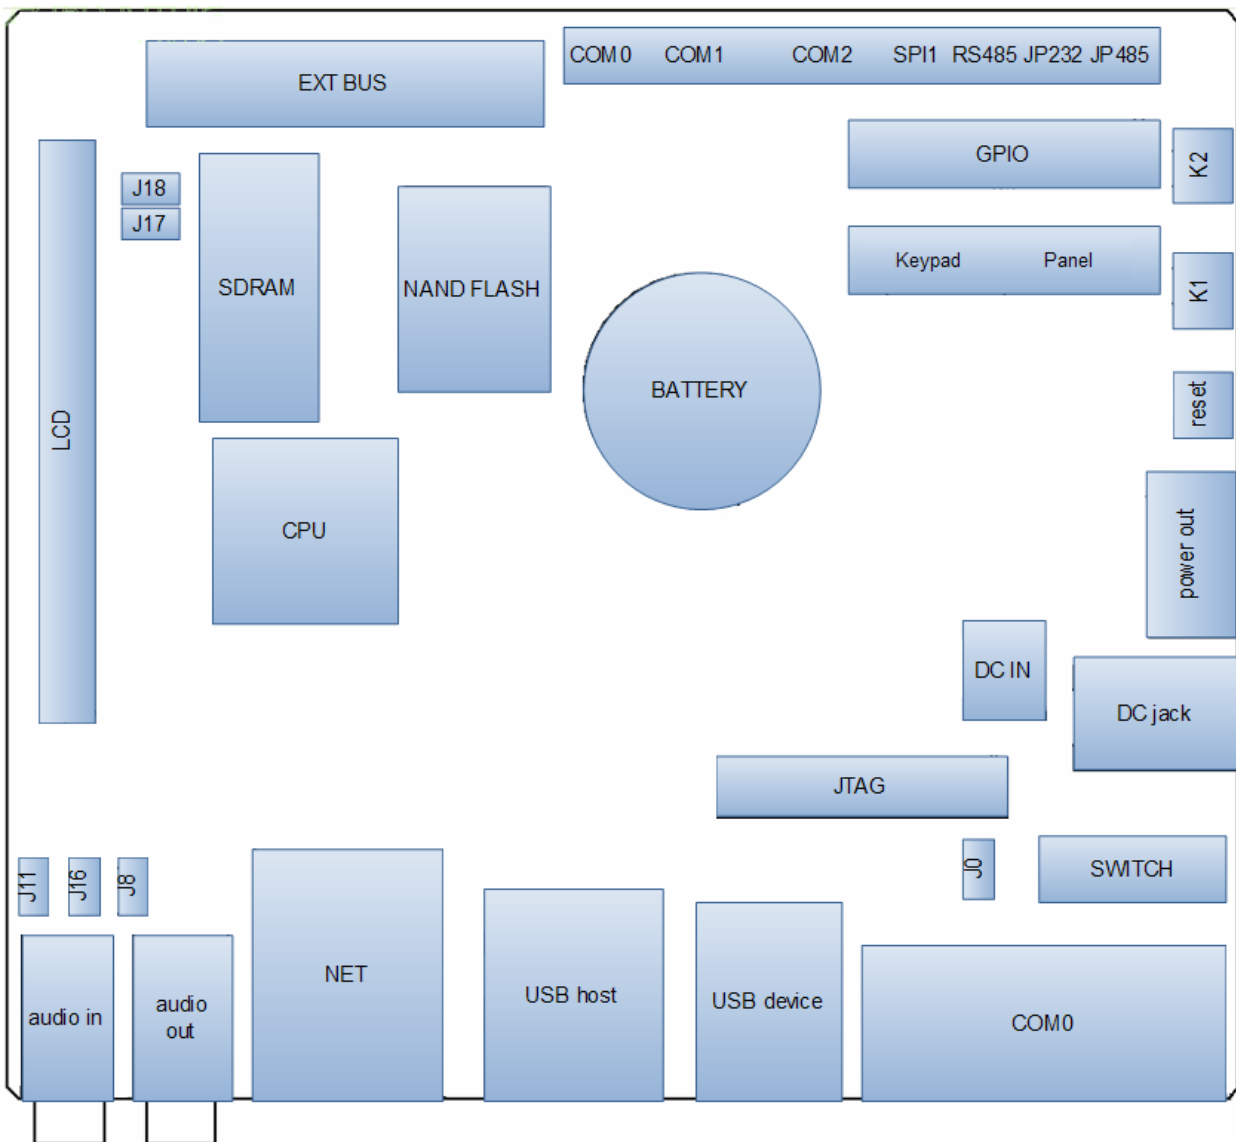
EXT BUS

COM 0 COM 1 COM2 SPI1 RS485 JP232 JP485

GPIO

K2

Keypad Panel

K1

J18

J17

LCD

SDRAM

NAND FLASH

BATTERY

reset

CPU

power out

DC IN

DC jack

JTAG

J11

J16

J8

J0

SWITCH

audio in

audio out

NET

USB host

USB device

COM0